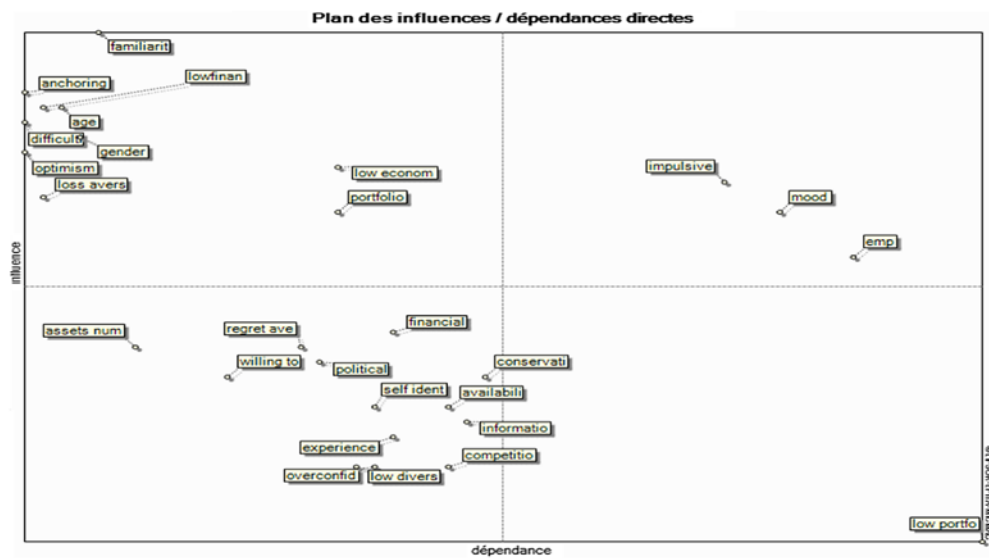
Plan des influences / dépendances directes

familiarit
anchoring
lowfinan
age
difficult
gender
optimism
loss avers
low econom
portfolio
impulsive
mood
emp
assets num
regret ave
financial
willing to
political
conservati
self ident
availabili
informatio
experience
competitio
overconfid
low divers
low portfo

influence
dépendance
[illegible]